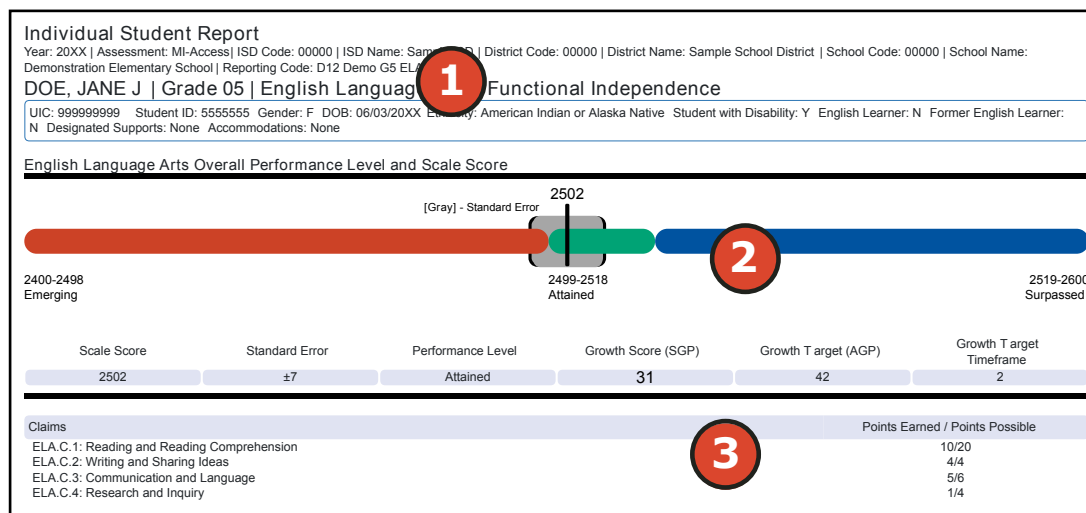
Individual Student Report

Year: 20XX | Assessment: MI-Access| ISD Code: 00000 | ISD Name: Samp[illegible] | District Code: 00000 | District Name: Sample School District | School Code: 00000 | School Name: Demonstration Elementary School | Reporting Code: D12 Demo G5 ELA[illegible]

DOE, JANE J | Grade 05 | English Languag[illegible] Functional Independence

1

UIC: 999999999 Student ID: 5555555 Gender: F DOB: 06/03/20XX E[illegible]: American Indian or Alaska Native Student with Disability: Y English Learner: N Former English Learner: N Designated Supports: None Accommodations: None

English Language Arts Overall Performance Level and Scale Score

[Gray] - Standard Error

2502

2

2400-2498
Emerging

2499-2518
Attained

2519-2600
Surpassed

| Scale Score | Standard Error | Performance Level | Growth Score (SGP) | Growth Target (AGP) | Growth Target Timeframe |
|---|---|---|---|---|---|
| 2502 | ±7 | Attained | 31 | 42 | 2 |

| Claims | Points Earned / Points Possible |
|---|---|
| ELA.C.1: Reading and Reading Comprehension | 10/20 |
| ELA.C.2: Writing and Sharing Ideas | 4/4 |
| ELA.C.3: Communication and Language | 5/6 |
| ELA.C.4: Research and Inquiry | 1/4 |

3